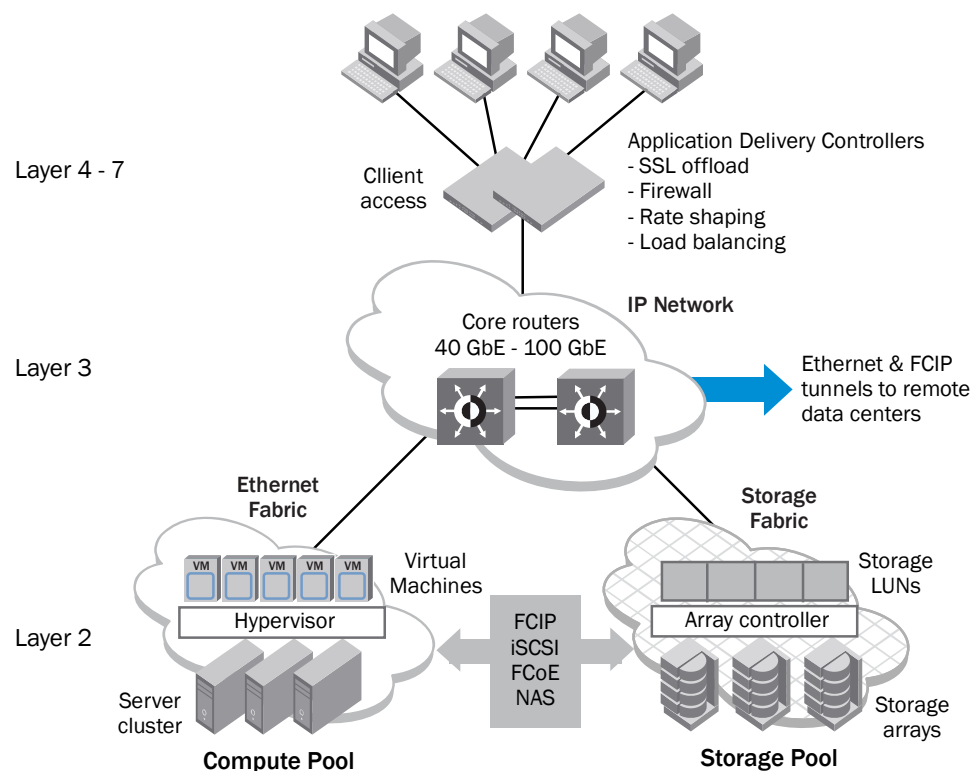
Application Delivery Controllers
- SSL offload
- Firewall
- Rate shaping
- Load balancing

Layer 4 - 7

Cllient access

IP Network

Core routers
40 GbE - 100 GbE

Layer 3

Ethernet & FCIP tunnels to remote data centers

Ethernet Fabric

Storage Fabric

VM VM VM VM VM

Virtual Machines

Storage LUNs

Hypervisor

FCIP
iSCSI
FCoE
NAS

Array controller

Layer 2

Server cluster

Storage arrays

Compute Pool

Storage Pool